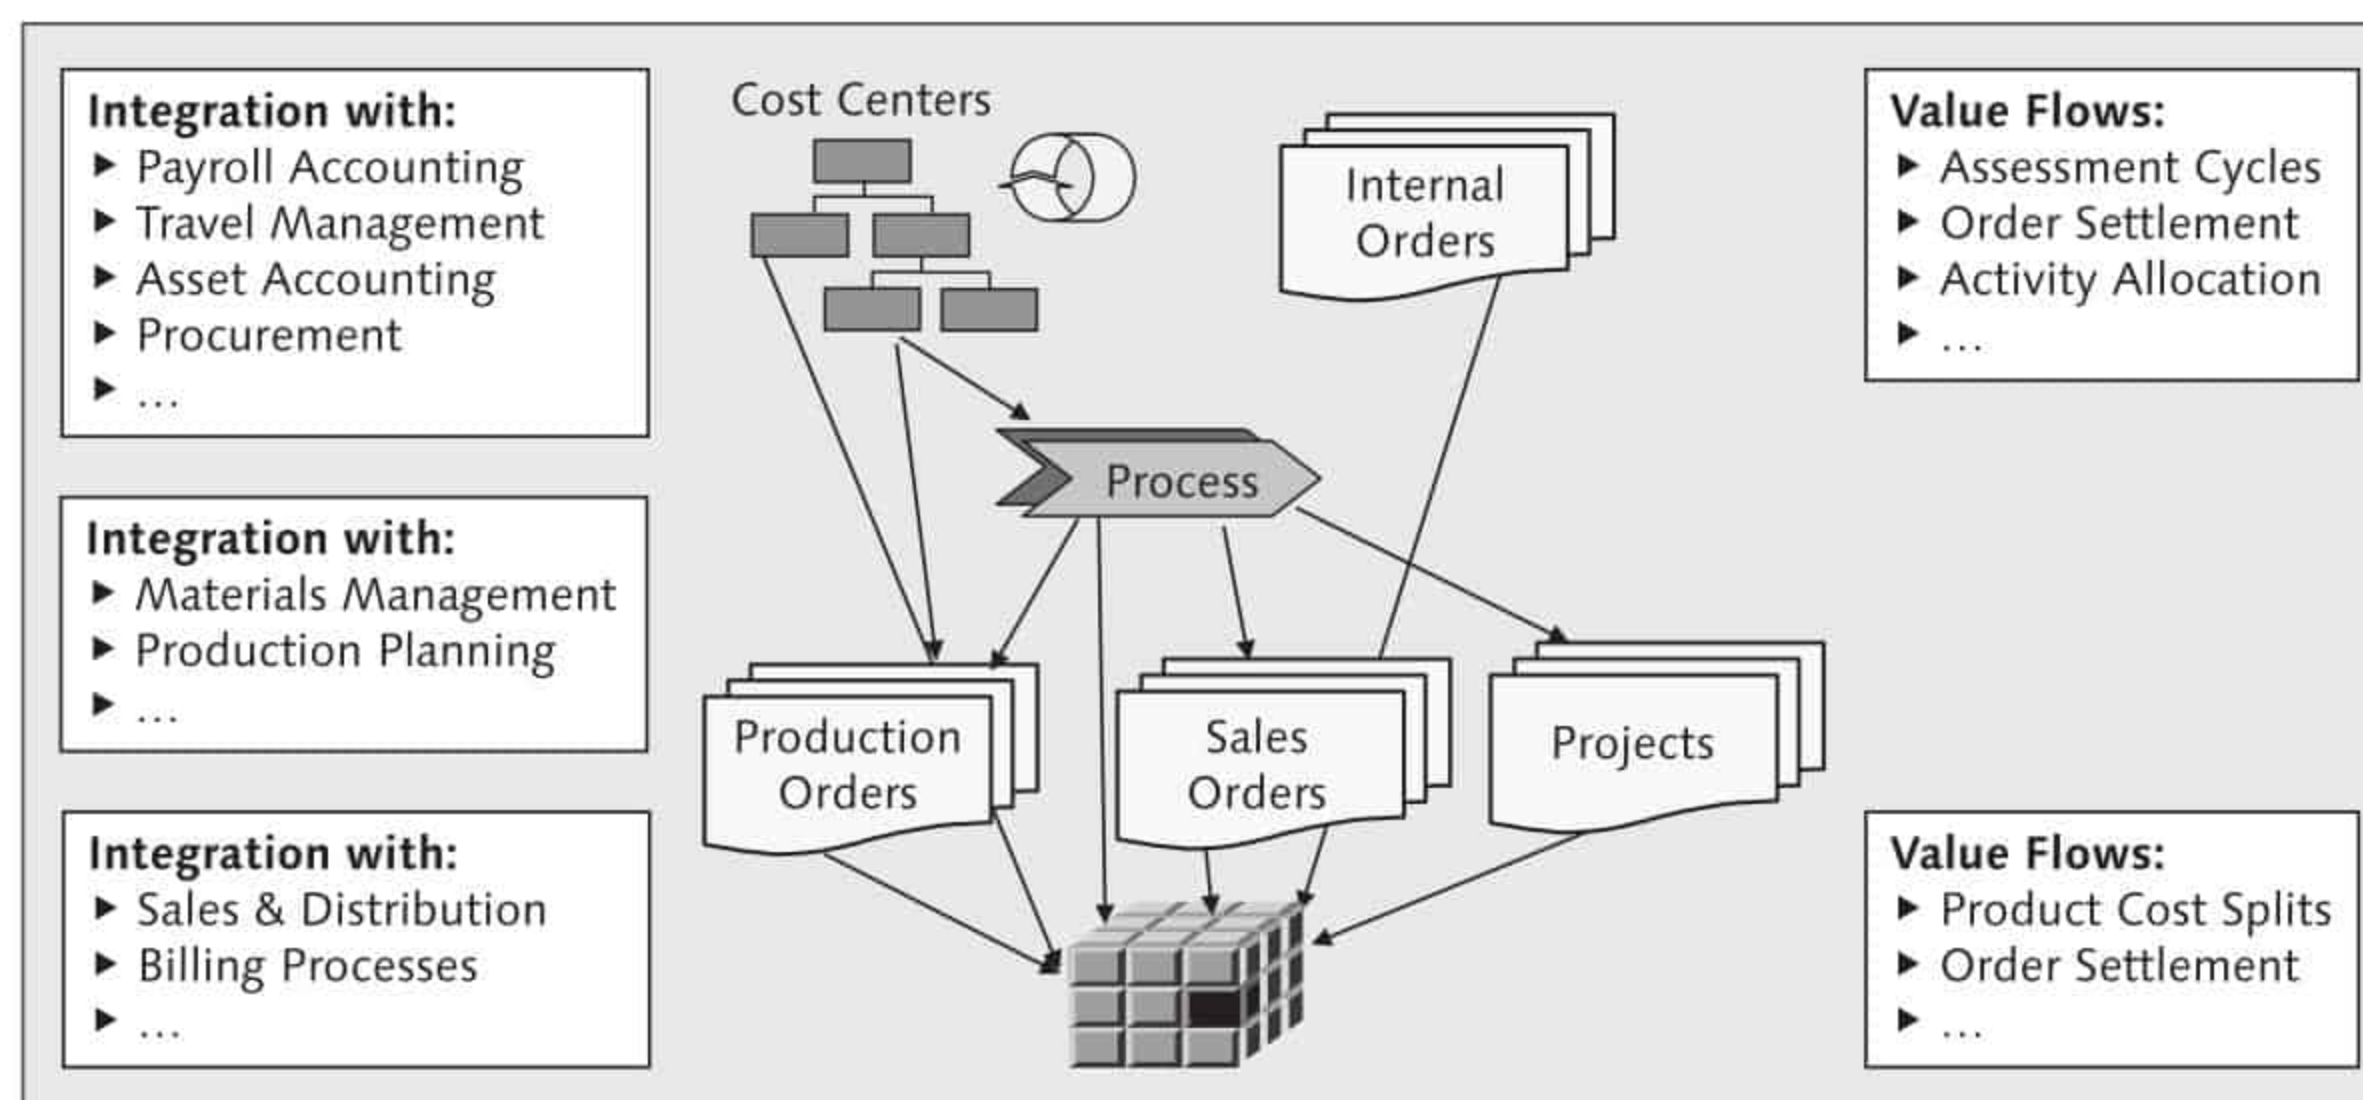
Integration with:
▶ Payroll Accounting
▶ Travel Management
▶ Asset Accounting
▶ Procurement
▶ ...

Integration with:
▶ Materials Management
▶ Production Planning
▶ ...

Integration with:
▶ Sales & Distribution
▶ Billing Processes
▶ ...

Cost Centers

Internal Orders

Process

Production Orders

Sales Orders

Projects

Value Flows:
▶ Assessment Cycles
▶ Order Settlement
▶ Activity Allocation
▶ ...

Value Flows:
▶ Product Cost Splits
▶ Order Settlement
▶ ...